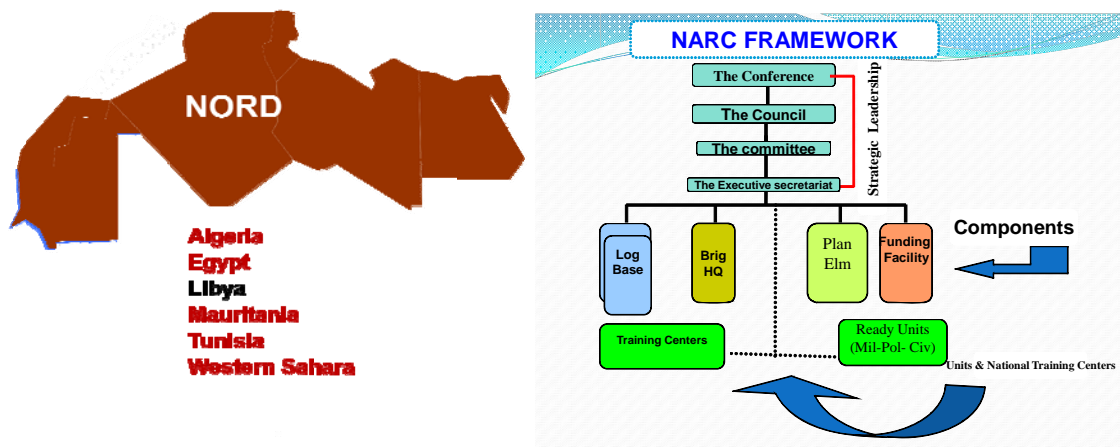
NORD

Algeria
Egypt
Libya
Mauritania
Tunisia
Western Sahara

NARC FRAMEWORK

The Conference
The Council
The committee
The Executive secretariat

Strategic Leadership

Log Base
Brig HQ
Plan Elm
Funding Facility

Components

Training Centers
Ready Units (Mil-Pol- Civ)

Units & National Training Centers